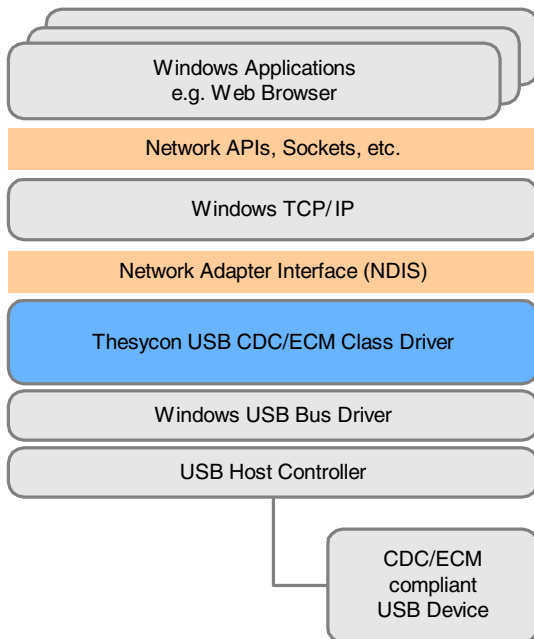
Windows Applications
e.g. Web Browser

Network APIs, Sockets, etc.

Windows TCP/IP

Network Adapter Interface (NDIS)

Thesycon USB CDC/ECM Class Driver

Windows USB Bus Driver

USB Host Controller

CDC/ECM
compliant
USB Device